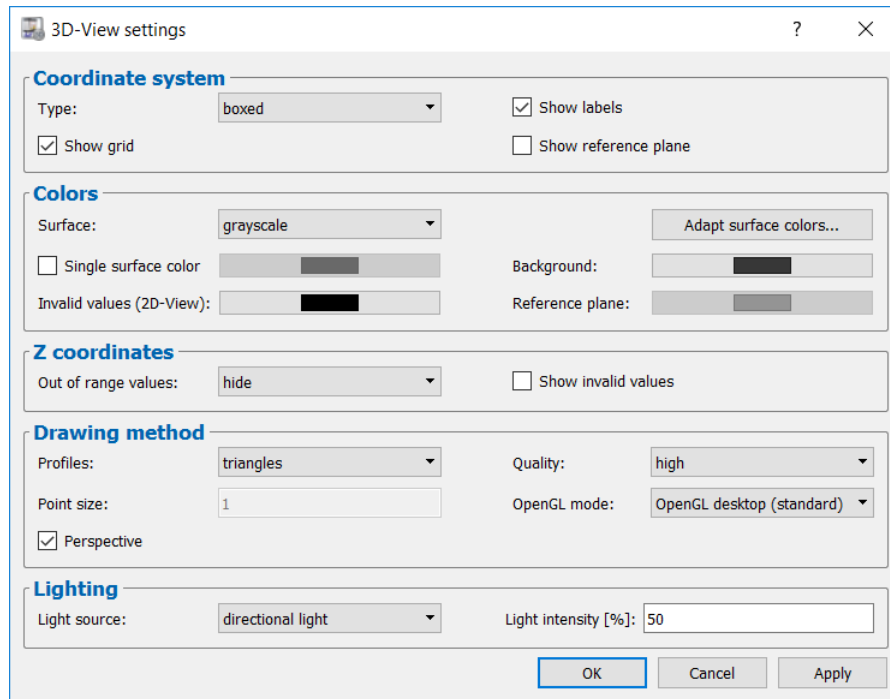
3D-View settings
?
X

Coordinate system
Type: boxed
Show labels
Show grid
Show reference plane

Colors
Surface: grayscale
Adapt surface colors...
Single surface color
Background:
Invalid values (2D-View):
Reference plane:

Z coordinates
Out of range values: hide
Show invalid values

Drawing method
Profiles: triangles
Quality: high
Point size: 1
OpenGL mode: OpenGL desktop (standard)
Perspective

Lighting
Light source: directional light
Light intensity [%]: 50

OK
Cancel
Apply